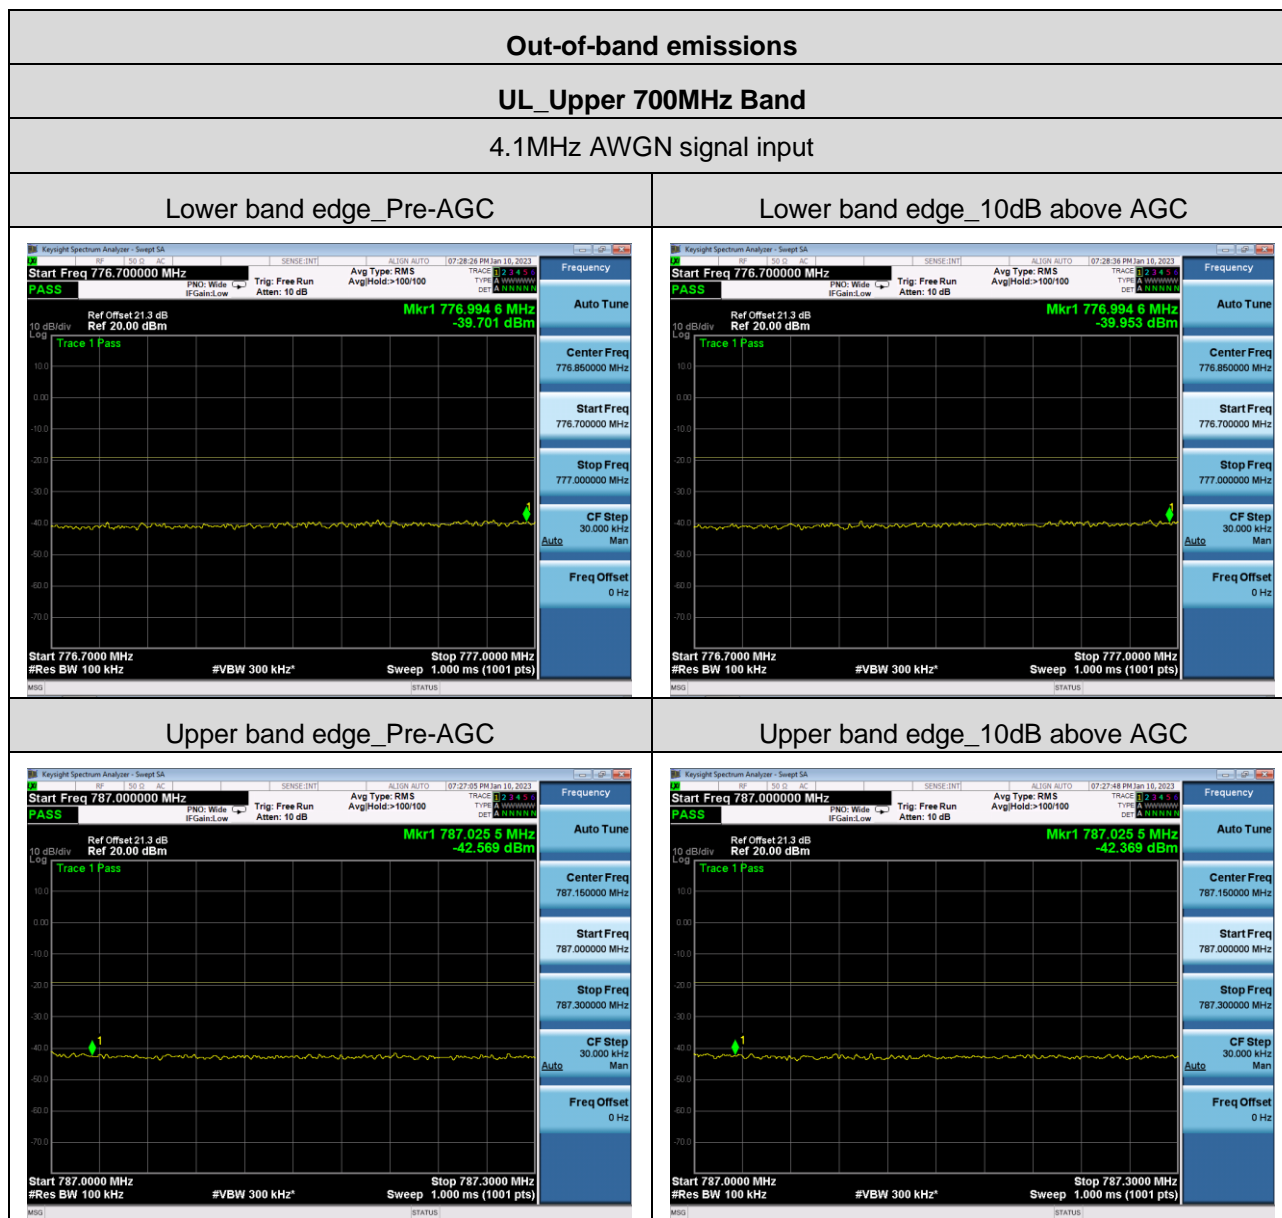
| Out-of-band emissions | |
|---|---|
| UL_Upper 700MHz Band | |
| 4.1MHz AWGN signal input | |
| Lower band edge_Pre-AGC | Lower band edge_10dB above AGC |
| Keysight Spectrum Analyzer - Swept SA<br>RF 50 Ω AC SENSE:INT ALIGN AUTO 07:28:26 PM Jan 10, 2023<br>Start Freq 776.700000 MHz<br>PASS<br>PNO: Wide IFGain:Low Trig: Free Run Atten: 10 dB<br>Avg Type: RMS Avg\|Hold:>100/100<br>TRACE 1 2 3 4 5 6 TYPE A WWWWW DET A NNNNN<br>Ref Offset 21.3 dB<br>10 dB/div Ref 20.00 dBm<br>Log<br>Mkr1 776.994 6 MHz -39.701 dBm<br>Trace 1 Pass<br>10.0 0.00 -10.0 -20.0 -30.0 -40.0 -50.0 -60.0 -70.0<br>1<br>Start 776.7000 MHz Stop 777.0000 MHz<br>#Res BW 100 kHz #VBW 300 kHz* Sweep 1.000 ms (1001 pts)<br>MSG STATUS<br>Frequency<br>Auto Tune<br>Center Freq 776.850000 MHz<br>Start Freq 776.700000 MHz<br>Stop Freq 777.000000 MHz<br>CF Step 30.000 kHz Auto Man<br>Freq Offset 0 Hz | Keysight Spectrum Analyzer - Swept SA<br>RF 50 Ω AC SENSE:INT ALIGN AUTO 07:28:36 PM Jan 10, 2023<br>Start Freq 776.700000 MHz<br>PASS<br>PNO: Wide IFGain:Low Trig: Free Run Atten: 10 dB<br>Avg Type: RMS Avg\|Hold:>100/100<br>TRACE 1 2 3 4 5 6 TYPE A WWWWW DET A NNNNN<br>Ref Offset 21.3 dB<br>10 dB/div Ref 20.00 dBm<br>Log<br>Mkr1 776.994 6 MHz -39.953 dBm<br>Trace 1 Pass<br>10.0 0.00 -10.0 -20.0 -30.0 -40.0 -50.0 -60.0 -70.0<br>1<br>Start 776.7000 MHz Stop 777.0000 MHz<br>#Res BW 100 kHz #VBW 300 kHz* Sweep 1.000 ms (1001 pts)<br>MSG STATUS<br>Frequency<br>Auto Tune<br>Center Freq 776.850000 MHz<br>Start Freq 776.700000 MHz<br>Stop Freq 777.000000 MHz<br>CF Step 30.000 kHz Auto Man<br>Freq Offset 0 Hz |
| Upper band edge_Pre-AGC | Upper band edge_10dB above AGC |
| Keysight Spectrum Analyzer - Swept SA<br>RF 50 Ω AC SENSE:INT ALIGN AUTO 07:27:05 PM Jan 10, 2023<br>Start Freq 787.000000 MHz<br>PASS<br>PNO: Wide IFGain:Low Trig: Free Run Atten: 10 dB<br>Avg Type: RMS Avg\|Hold:>100/100<br>TRACE 1 2 3 4 5 6 TYPE A WWWWW DET A NNNNN<br>Ref Offset 21.3 dB<br>10 dB/div Ref 20.00 dBm<br>Log<br>Mkr1 787.025 5 MHz -42.569 dBm<br>Trace 1 Pass<br>10.0 0.00 -10.0 -20.0 -30.0 -40.0 -50.0 -60.0 -70.0<br>1<br>Start 787.0000 MHz Stop 787.3000 MHz<br>#Res BW 100 kHz #VBW 300 kHz* Sweep 1.000 ms (1001 pts)<br>MSG STATUS<br>Frequency<br>Auto Tune<br>Center Freq 787.150000 MHz<br>Start Freq 787.000000 MHz<br>Stop Freq 787.300000 MHz<br>CF Step 30.000 kHz Auto Man<br>Freq Offset 0 Hz | Keysight Spectrum Analyzer - Swept SA<br>RF 50 Ω AC SENSE:INT ALIGN AUTO 07:27:48 PM Jan 10, 2023<br>Start Freq 787.000000 MHz<br>PASS<br>PNO: Wide IFGain:Low Trig: Free Run Atten: 10 dB<br>Avg Type: RMS Avg\|Hold:>100/100<br>TRACE 1 2 3 4 5 6 TYPE A WWWWW DET A NNNNN<br>Ref Offset 21.3 dB<br>10 dB/div Ref 20.00 dBm<br>Log<br>Mkr1 787.025 5 MHz -42.369 dBm<br>Trace 1 Pass<br>10.0 0.00 -10.0 -20.0 -30.0 -40.0 -50.0 -60.0 -70.0<br>1<br>Start 787.0000 MHz Stop 787.3000 MHz<br>#Res BW 100 kHz #VBW 300 kHz* Sweep 1.000 ms (1001 pts)<br>MSG STATUS<br>Frequency<br>Auto Tune<br>Center Freq 787.150000 MHz<br>Start Freq 787.000000 MHz<br>Stop Freq 787.300000 MHz<br>CF Step 30.000 kHz Auto Man<br>Freq Offset 0 Hz |